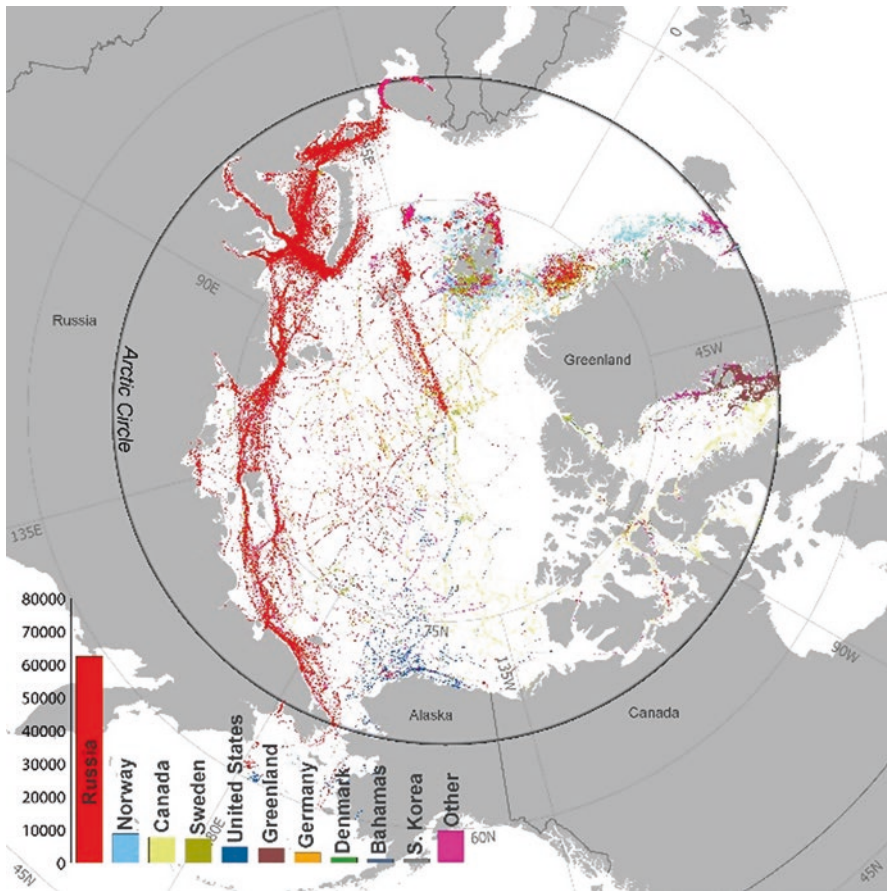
0
45E
90E
Russia
Arctic Circle
Greenland
45W
135E
75N
135W
90W
Alaska
Canada
60N
45N
80000
70000
60000
50000
40000
30000
20000
10000
0
Russia
Norway
Canada
Sweden
United States
Greenland
Germany
Denmark
Bahamas
S. Korea
Other